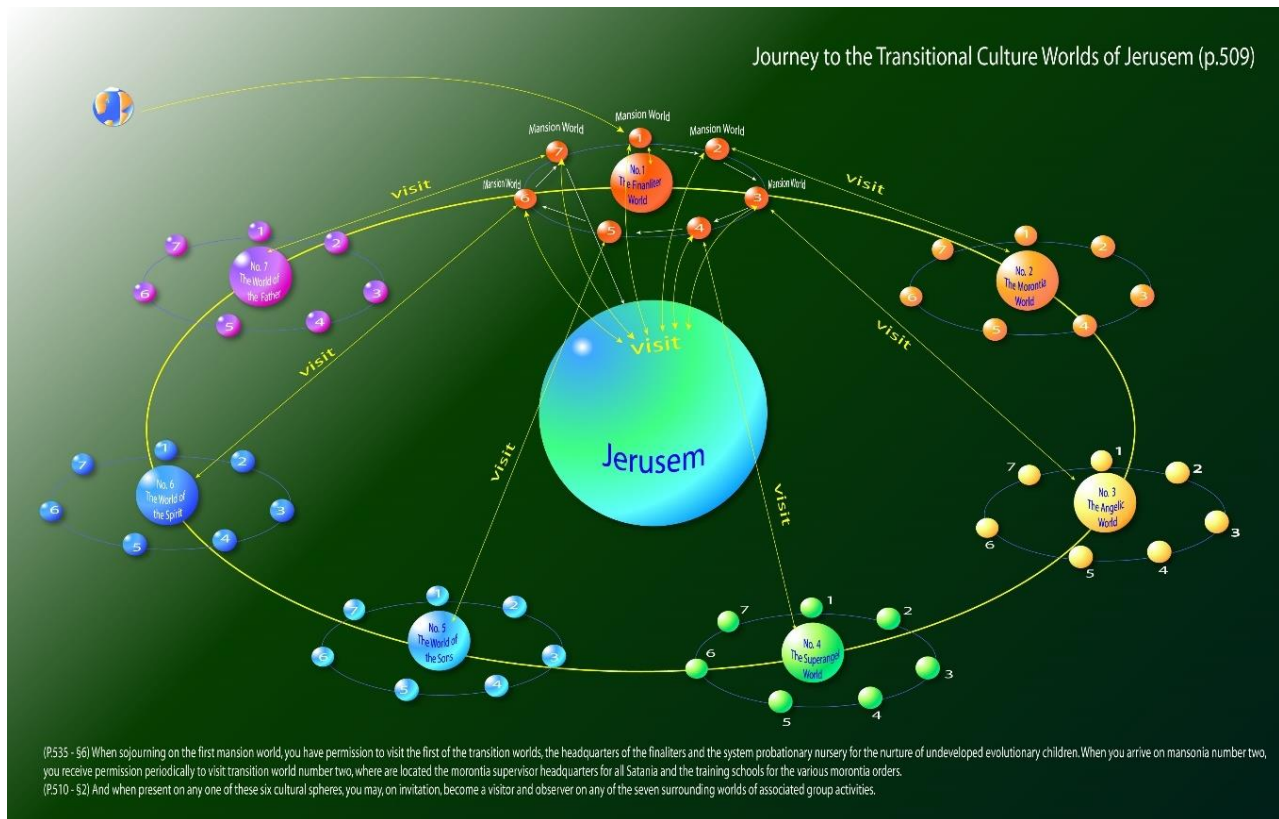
Journey to the Transitional Culture Worlds of Jerusem (p.509)

Mansion World
Mansion World
Mansion World
Mansion World

1
2
3
4
5
6
7

No. 1
The Finaliter World

visit
visit
visit
visit
visit
visit
visit

No. 7
The World of the Father
1 2 3 4 5 6 7

No. 2
The Morontia World
1 2 3 4 5 6 7

Jerusem

No. 6
The World of the Spirit
1 2 3 4 5 6 7

No. 3
The Angelic World
1 2 3 4 5 6 7

No. 5
The World of the Sons
1 2 3 4 5 6 7

No. 4
The Superangel World
1 2 3 4 5 6 7

(P.535 - §6) When sojourning on the first mansion world, you have permission to visit the first of the transition worlds, the headquarters of the finaliters and the system probationary nursery for the nurture of undeveloped evolutionary children. When you arrive on mansonia number two, you receive permission periodically to visit transition world number two, where are located the morontia supervisor headquarters for all Satania and the training schools for the various morontia orders.
(P.510 - §2) And when present on any one of these six cultural spheres, you may, on invitation, become a visitor and observer on any of the seven surrounding worlds of associated group activities.